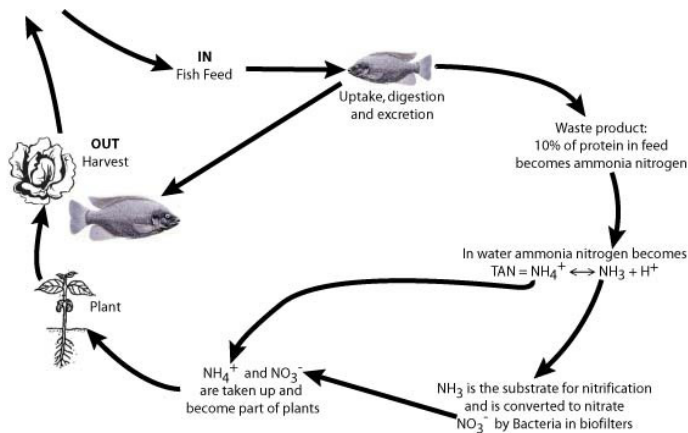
IN
Fish Feed

Uptake, digestion and excretion

Waste product: 10% of protein in feed becomes ammonia nitrogen

In water ammonia nitrogen becomes TAN = $NH_4^+ \leftrightarrow NH_3 + H^+$

$NH_3$ is the substrate for nitrification and is converted to nitrate $NO_3^-$ by Bacteria in biofilters

$NH_4^+$ and $NO_3^-$ are taken up and become part of plants

Plant

OUT
Harvest